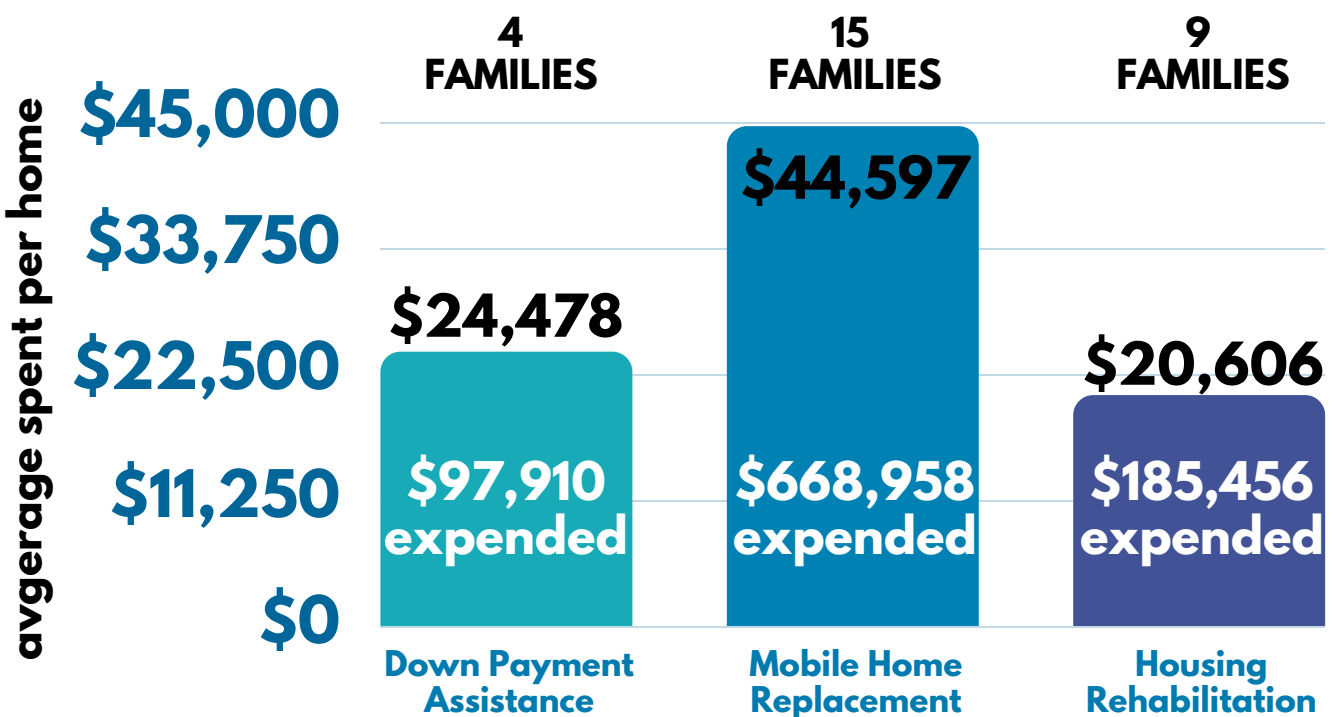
avgerage spent per home

$45,000
$33,750
$22,500
$11,250
$0

4 FAMILIES
$24,478
$97,910 expended
Down Payment Assistance

15 FAMILIES
$44,597
$668,958 expended
Mobile Home Replacement

9 FAMILIES
$20,606
$185,456 expended
Housing Rehabilitation